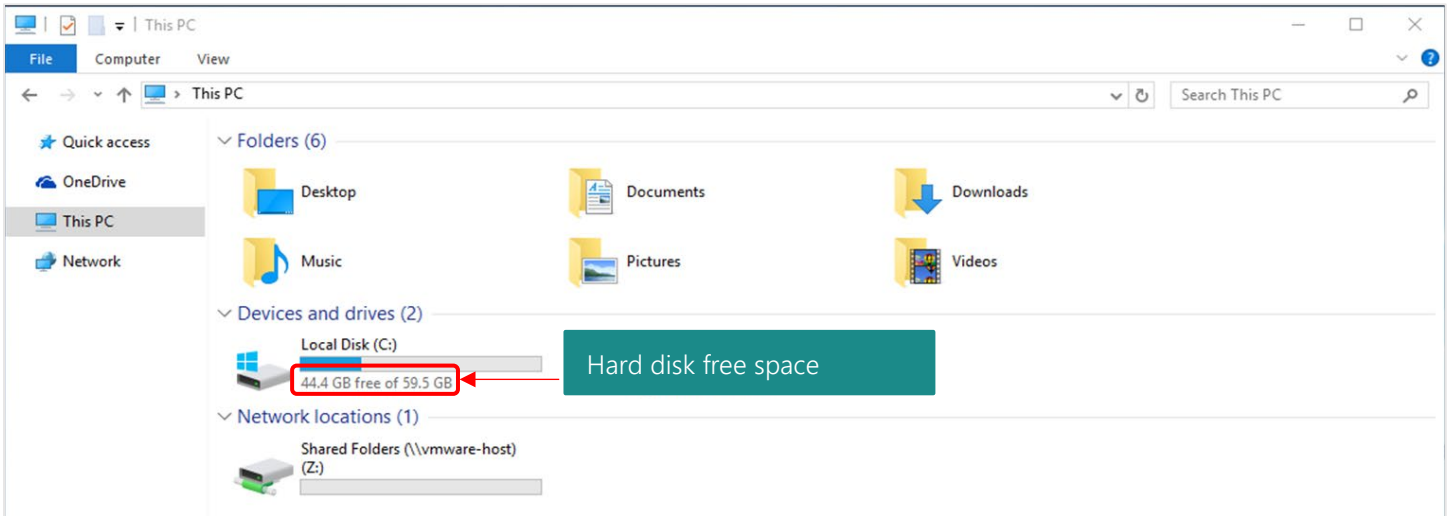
This PC

File Computer View

This PC

Search This PC

Quick access
OneDrive
This PC
Network

Folders (6)

Desktop
Documents
Downloads
Music
Pictures
Videos

Devices and drives (2)

Local Disk (C:)
44.4 GB free of 59.5 GB

Hard disk free space

Network locations (1)

Shared Folders (\\vmware-host) (Z:)